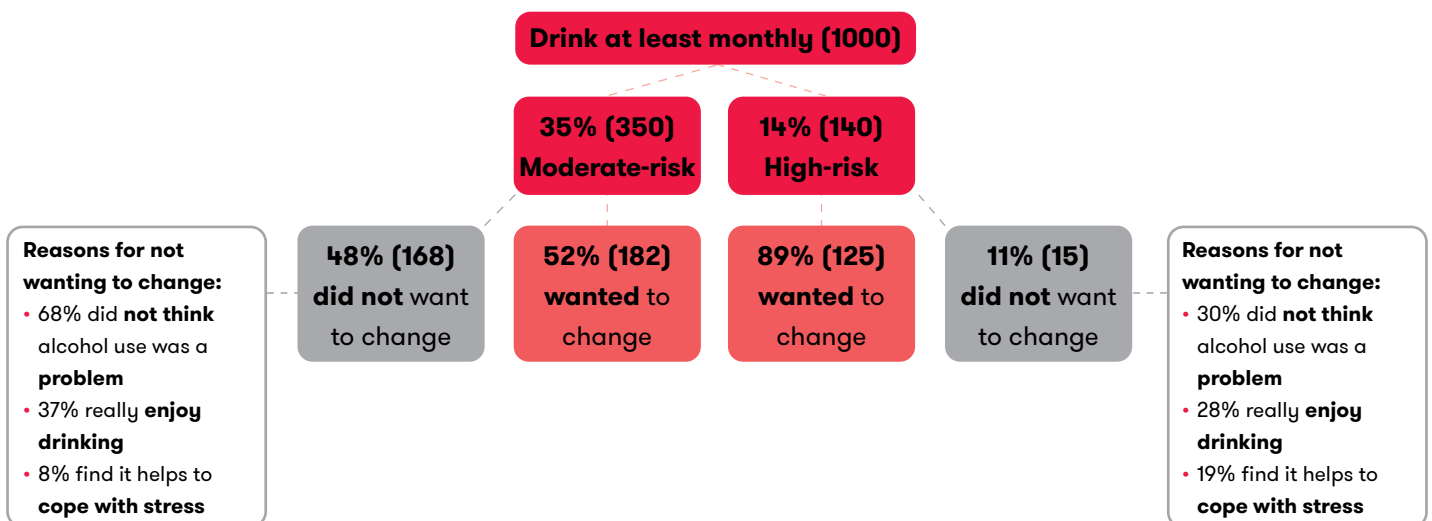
Drink at least monthly (1000)

35% (350)
Moderate-risk

14% (140)
High-risk

Reasons for not wanting to change:
• 68% did not think alcohol use was a problem
• 37% really enjoy drinking
• 8% find it helps to cope with stress

48% (168) did not want to change

52% (182) wanted to change

89% (125) wanted to change

11% (15) did not want to change

Reasons for not wanting to change:
• 30% did not think alcohol use was a problem
• 28% really enjoy drinking
• 19% find it helps to cope with stress